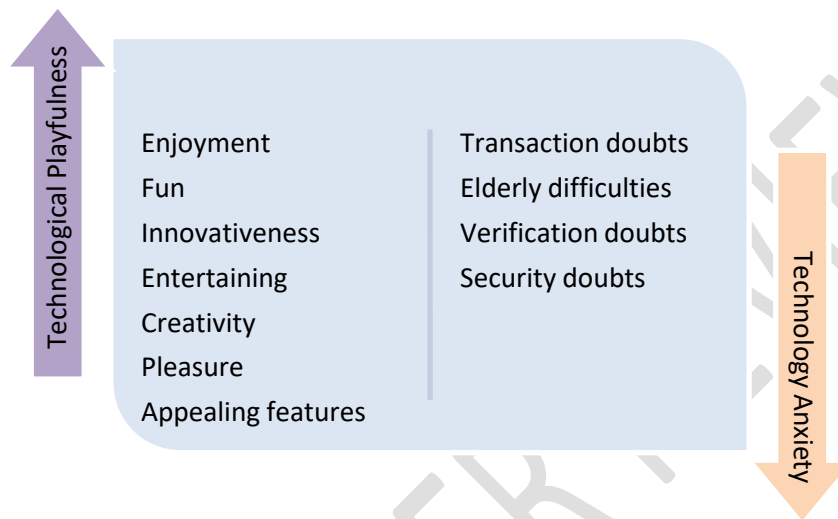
Technological Playfulness

Enjoyment
Fun
Innovativeness
Entertaining
Creativity
Pleasure
Appealing features

Transaction doubts
Elderly difficulties
Verification doubts
Security doubts

Technology Anxiety